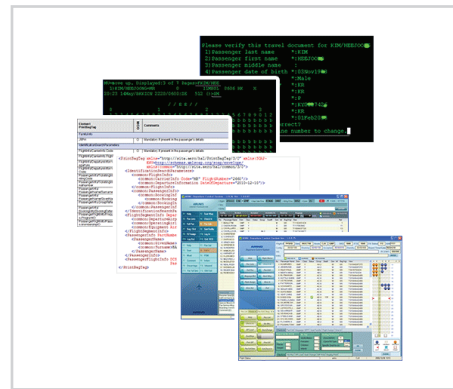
Please verify this travel document for KIM/HEEJOO
1)Passenger last name *KIM
2)Passenger first name *HEEJOO
3)Passenger middle name *
4)Passenger date of birth *03Nov19

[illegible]
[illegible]
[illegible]
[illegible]
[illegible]
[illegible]
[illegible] number to change.

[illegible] Displayed 1 of 1 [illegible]
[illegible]

Comments

</StubBagTag>